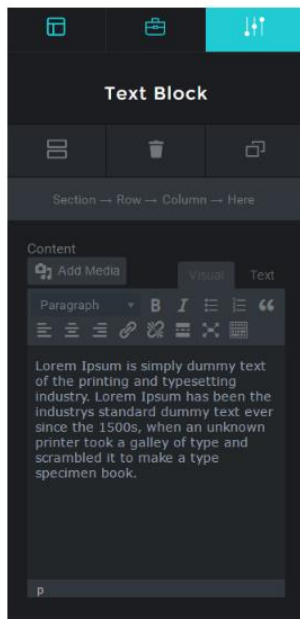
Text Block

Section → Row → Column → Here

Content

Add Media

Visual

Text

Paragraph

B

I

Lorem Ipsum is simply dummy text of the printing and typesetting industry. Lorem Ipsum has been the industrys standard dummy text ever since the 1500s, when an unknown printer took a galley of type and scrambled it to make a type specimen book.

p